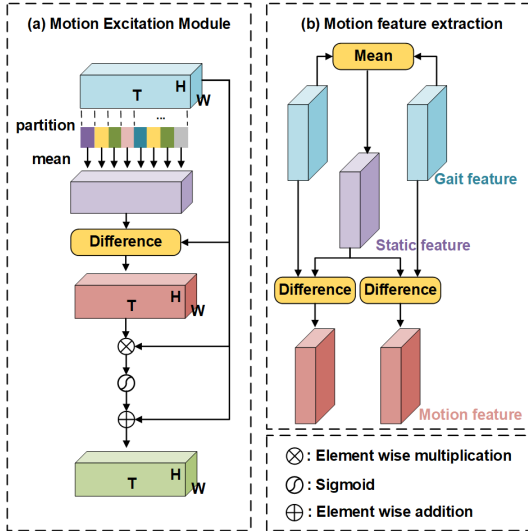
(a) Motion Excitation Module

T H W

partition

...

mean

Difference

T H W

T H W

(b) Motion feature extraction

Mean

Gait feature

Static feature

Difference

Difference

Motion feature

$\otimes$ : Element wise multiplication

: Sigmoid

$\oplus$ : Element wise addition